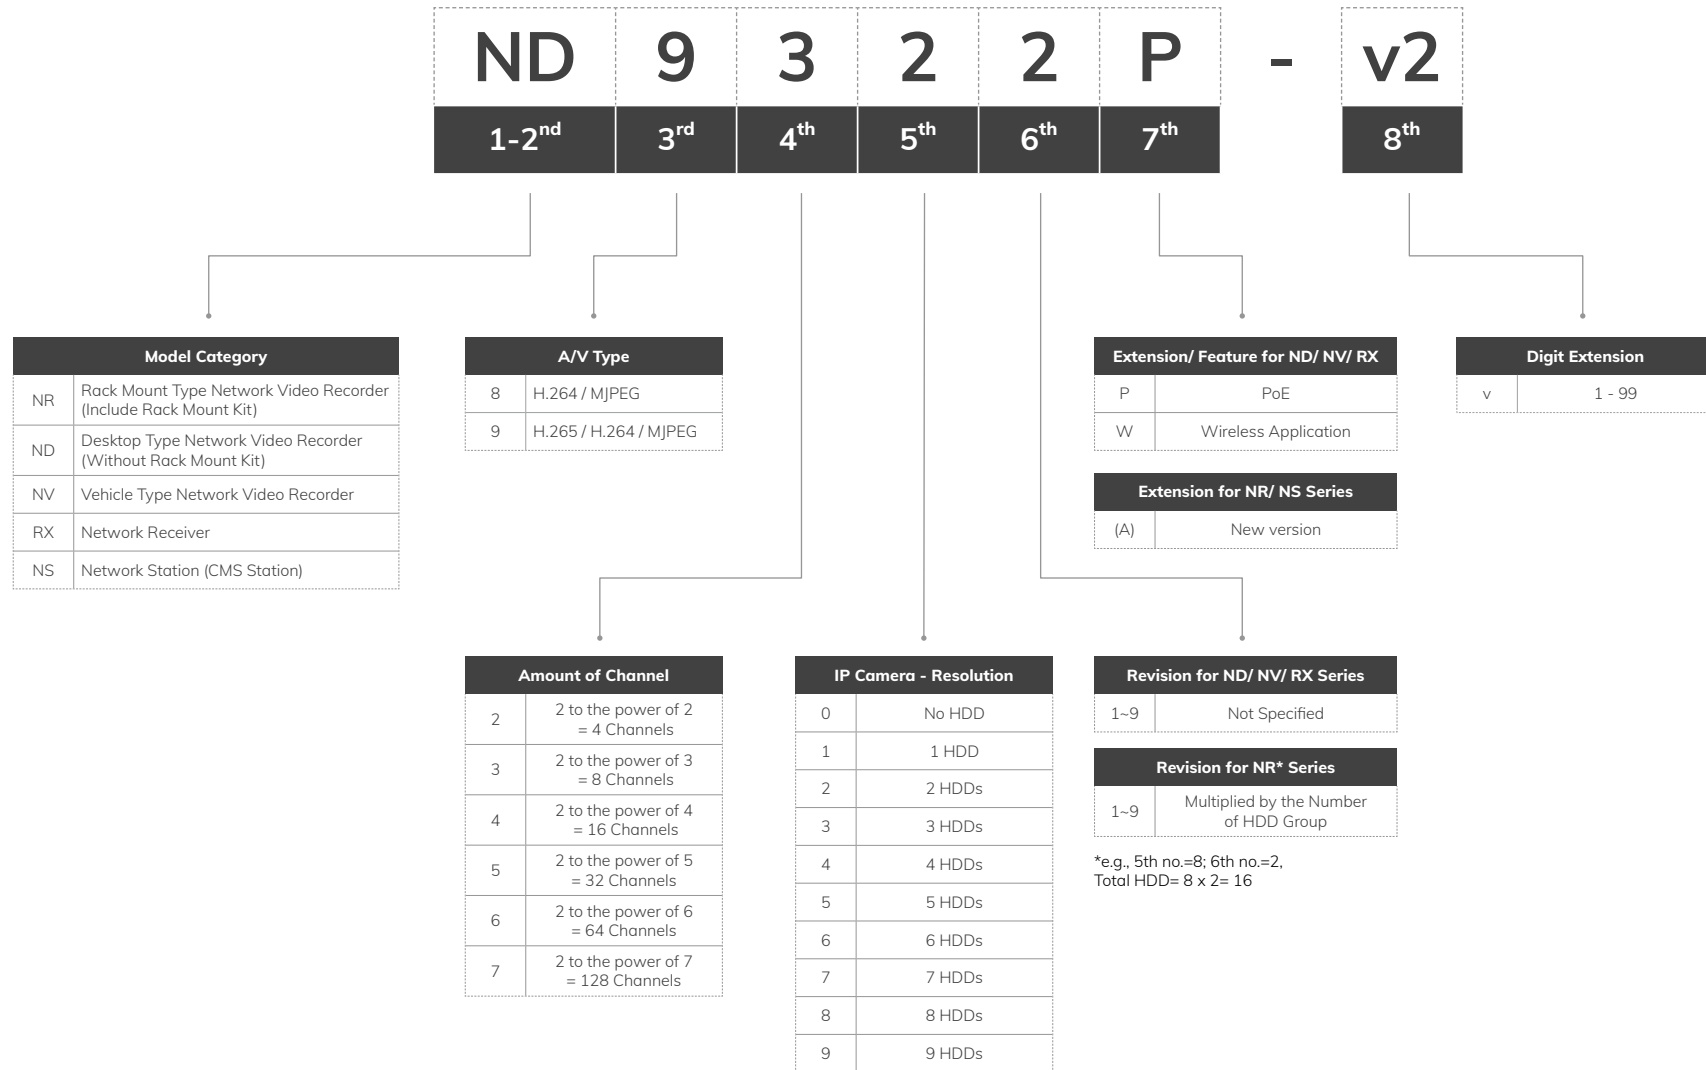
ND 9 3 2 2 P - v2

1-2$^{nd}$ 3$^{rd}$ 4$^{th}$ 5$^{th}$ 6$^{th}$ 7$^{th}$ 8$^{th}$

| Model Category | |
|---|---|
| NR | Rack Mount Type Network Video Recorder (Include Rack Mount Kit) |
| ND | Desktop Type Network Video Recorder (Without Rack Mount Kit) |
| NV | Vehicle Type Network Video Recorder |
| RX | Network Receiver |
| NS | Network Station (CMS Station) |

| A/V Type | |
|---|---|
| 8 | H.264 / MJPEG |
| 9 | H.265 / H.264 / MJPEG |

| Extension/ Feature for ND/ NV/ RX | |
|---|---|
| P | PoE |
| W | Wireless Application |

| Extension for NR/ NS Series | |
|---|---|
| (A) | New version |

| Digit Extension | |
|---|---|
| v | 1 - 99 |

| Amount of Channel | |
|---|---|
| 2 | 2 to the power of 2 = 4 Channels |
| 3 | 2 to the power of 3 = 8 Channels |
| 4 | 2 to the power of 4 = 16 Channels |
| 5 | 2 to the power of 5 = 32 Channels |
| 6 | 2 to the power of 6 = 64 Channels |
| 7 | 2 to the power of 7 = 128 Channels |

| IP Camera - Resolution | |
|---|---|
| 0 | No HDD |
| 1 | 1 HDD |
| 2 | 2 HDDs |
| 3 | 3 HDDs |
| 4 | 4 HDDs |
| 5 | 5 HDDs |
| 6 | 6 HDDs |
| 7 | 7 HDDs |
| 8 | 8 HDDs |
| 9 | 9 HDDs |

| Revision for ND/ NV/ RX Series | |
|---|---|
| 1~9 | Not Specified |

| Revision for NR* Series | |
|---|---|
| 1~9 | Multiplied by the Number of HDD Group |

*e.g., 5th no.=8; 6th no.=2,
Total HDD= 8 x 2= 16